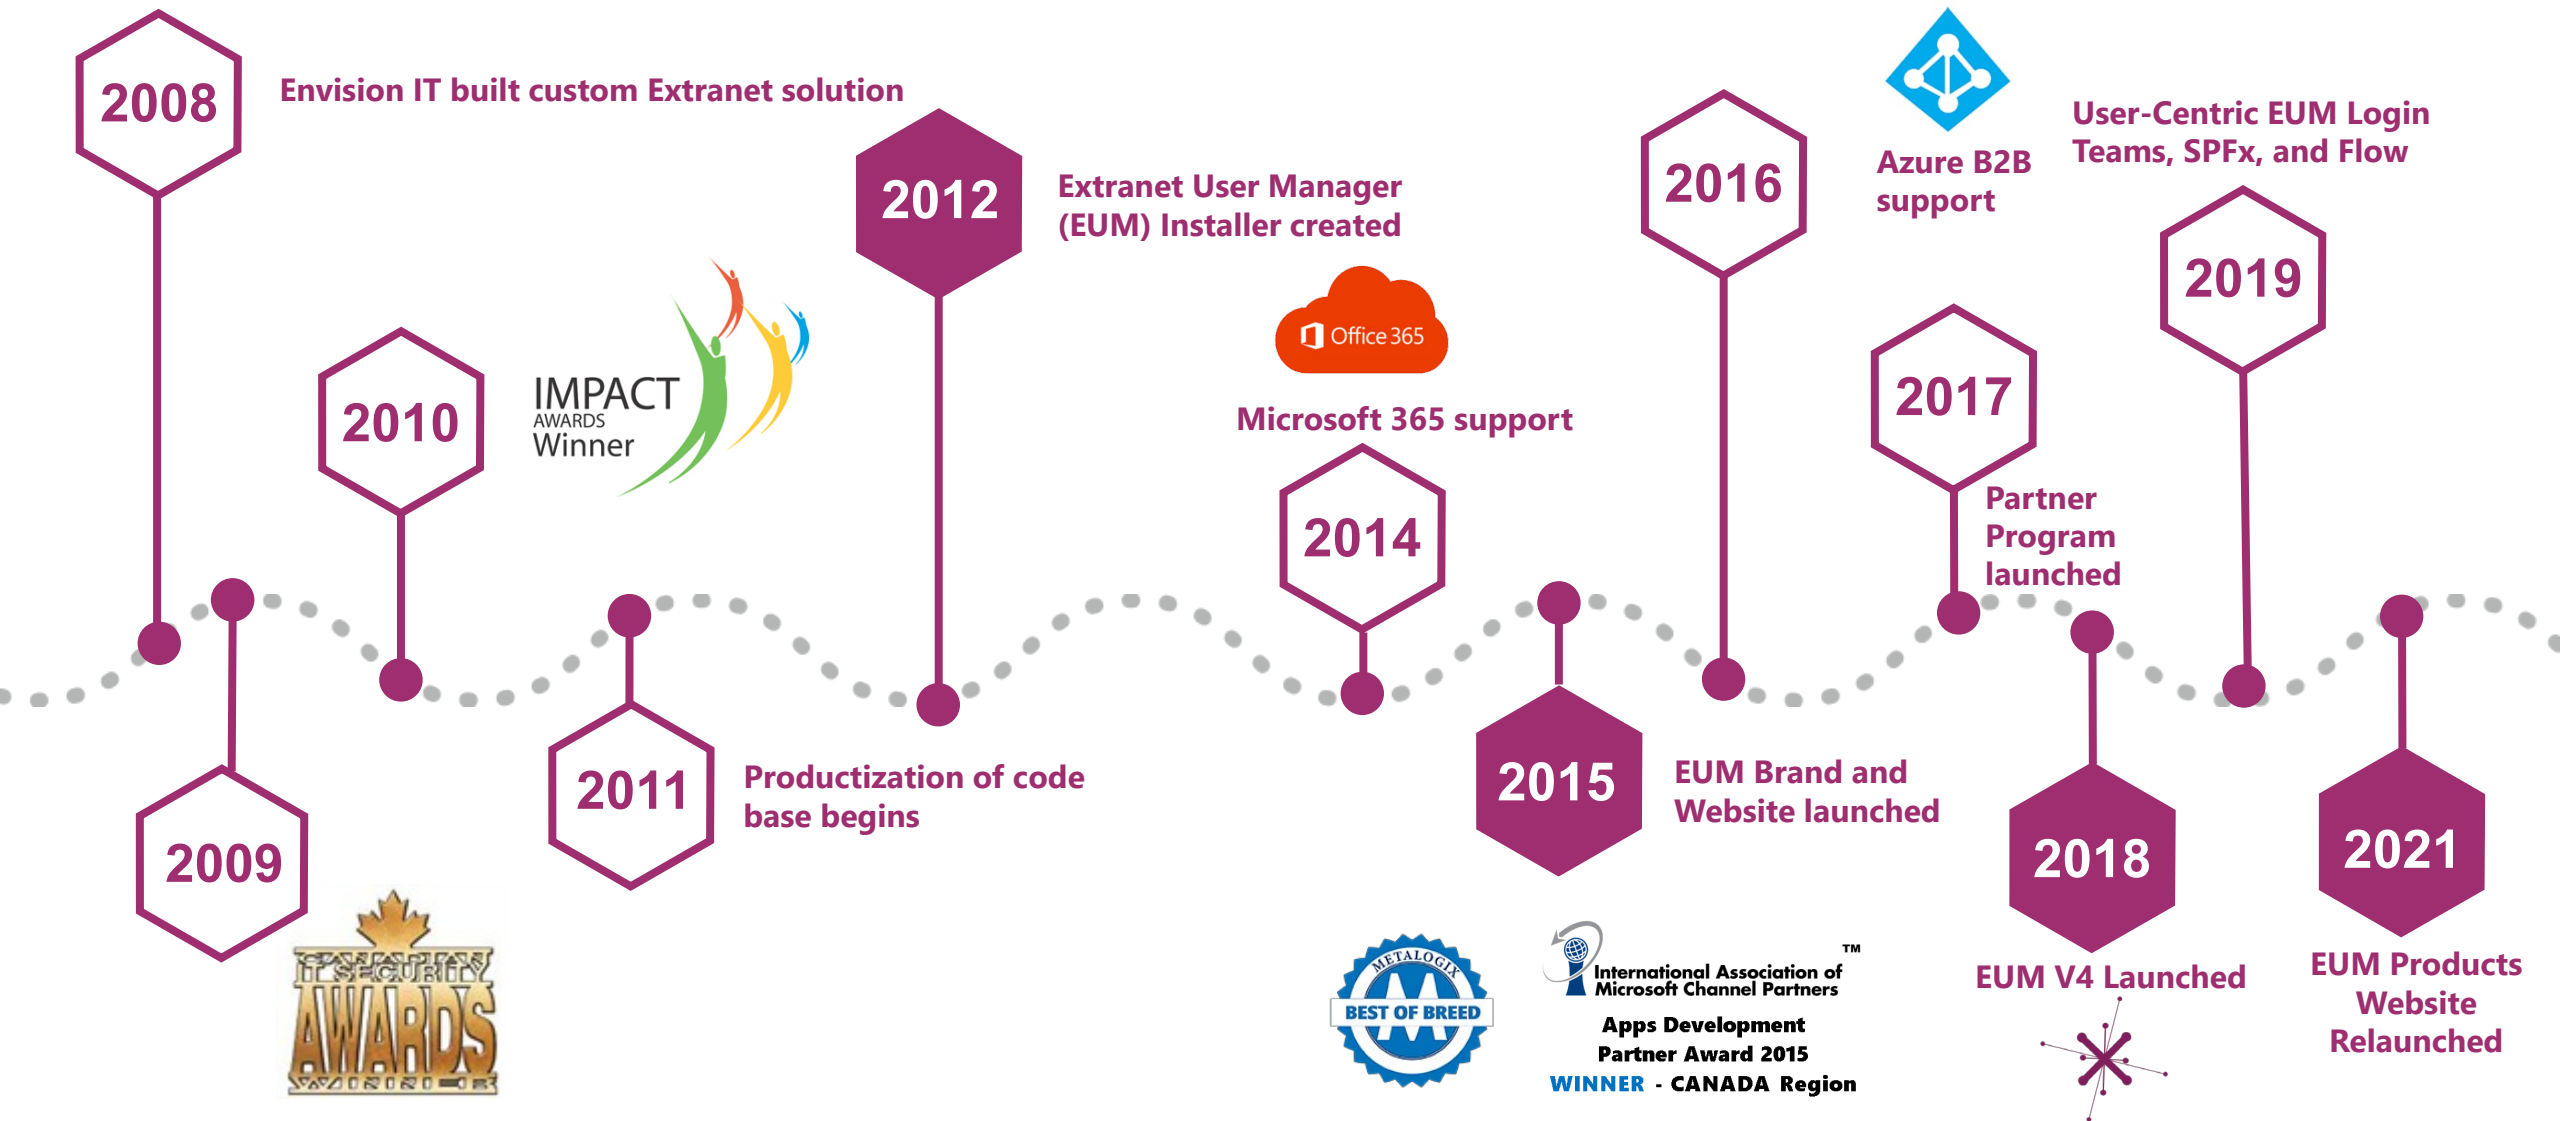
2008

Envision IT built custom Extranet solution

2012

Extranet User Manager (EUM) Installer created

2016

Azure B2B support

User-Centric EUM Login Teams, SPFx, and Flow

2019

2010

IMPACT AWARDS Winner

Office 365

Microsoft 365 support

2017

2014

Partner Program launched

2009

2011

Productization of code base begins

2015

EUM Brand and Website launched

2018

2021

IT SECURITY AWARDS WINNER

METALOGIX BEST OF BREED

International Association of Microsoft Channel Partners ™

Apps Development Partner Award 2015 WINNER - CANADA Region

EUM V4 Launched

EUM Products Website Relaunched